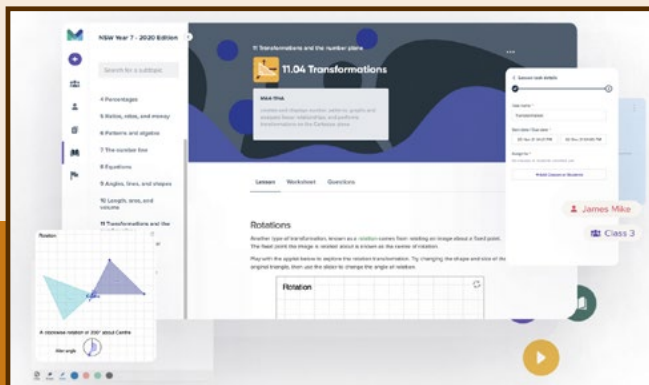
NSW Year 7 - 2020 Edition

Search for a subtopic

4 Percentages

5 Ratios, rates, and money

6 Patterns and algebra

7 The number line

8 Equations

9 Angles, lines, and shapes

10 Length, area, and volume

11 Transformations and the

11 Transformations and the number plane

11.04 Transformations

Main Idea

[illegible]

Lesson Worksheet Questions

Rotations

Another type of transformation, known as a rotation comes from rotating an image about a fixed point. The fixed point the image is rotated about is known as the center of rotation.

Play with the applet below to explore the rotation transformation. Try changing the shape and size of the original triangle, then use the slider to change the angle of rotation.

Rotation

Rotation

A clockwise rotation of 200° about Centre

Centre

Alter angle

Lesson task details

Task name

Transformations

Start date / Due date

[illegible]

Assign to

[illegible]

James Mike

Class 3